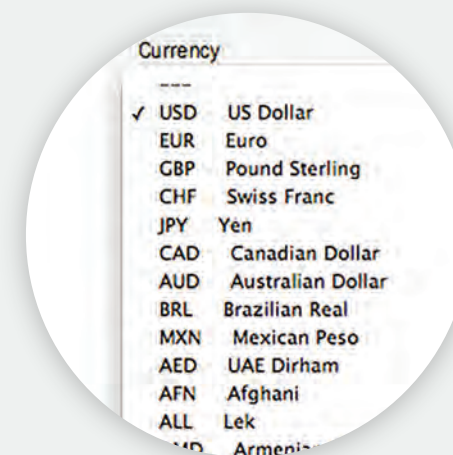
Currency

---

✓ USD US Dollar
EUR Euro
GBP Pound Sterling
CHF Swiss Franc
JPY Yen
CAD Canadian Dollar
AUD Australian Dollar
BRL Brazilian Real
MXN Mexican Peso
AED UAE Dirham
AFN Afghani
ALL Lek
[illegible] Armeni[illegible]